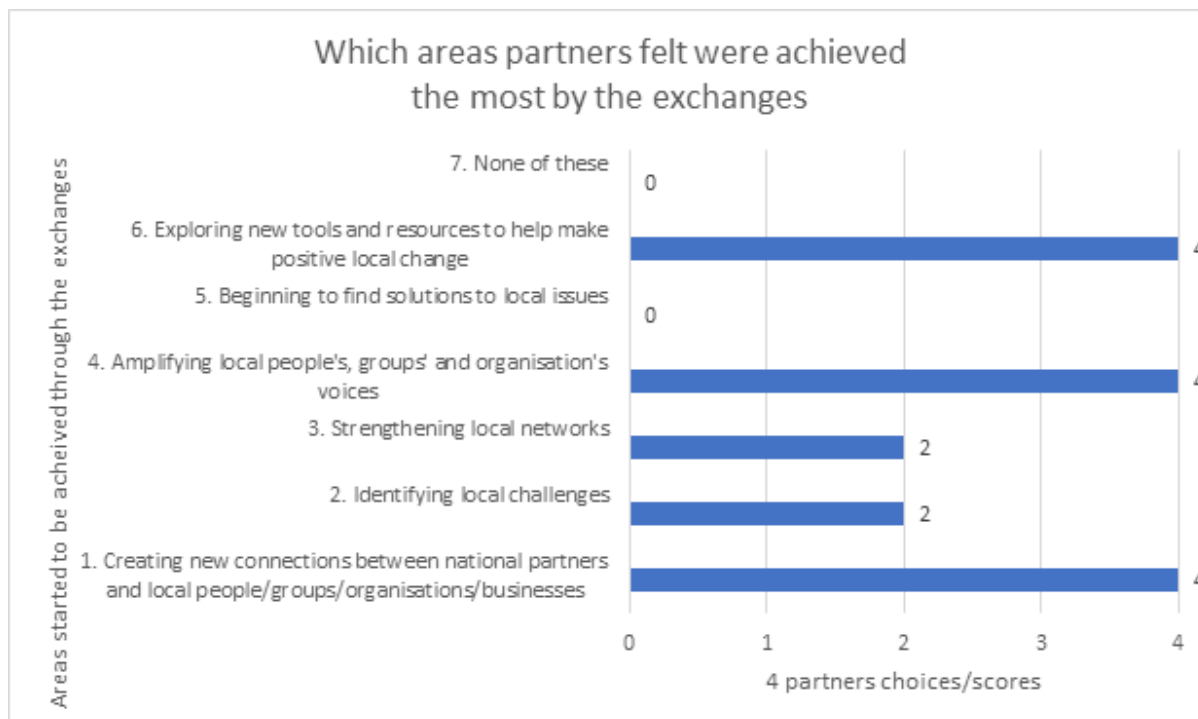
Which areas partners felt were achieved the most by the exchanges

Areas started to be acheived through the exchanges

7. None of these
0

6. Exploring new tools and resources to help make positive local change
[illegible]

5. Beginning to find solutions to local issues
0

4. Amplifying local people's, groups' and organisation's voices
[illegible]

3. Strengthening local networks
2

2. Identifying local challenges
2

1. Creating new connections between national partners and local people/groups/organisations/businesses
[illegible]

0 1 2 3 4

4 partners choices/scores